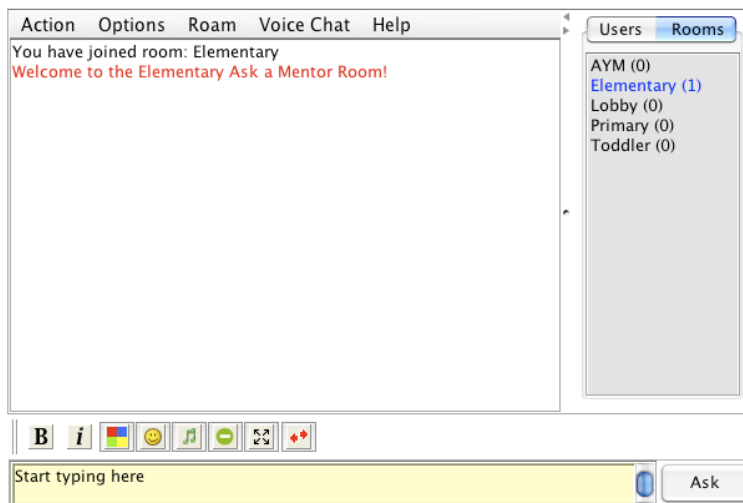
Action Options Roam Voice Chat Help

You have joined room: Elementary
Welcome to the Elementary Ask a Mentor Room!

Users Rooms

AYM (0)
Elementary (1)
Lobby (0)
Primary (0)
Toddler (0)

B i

Start typing here

Ask